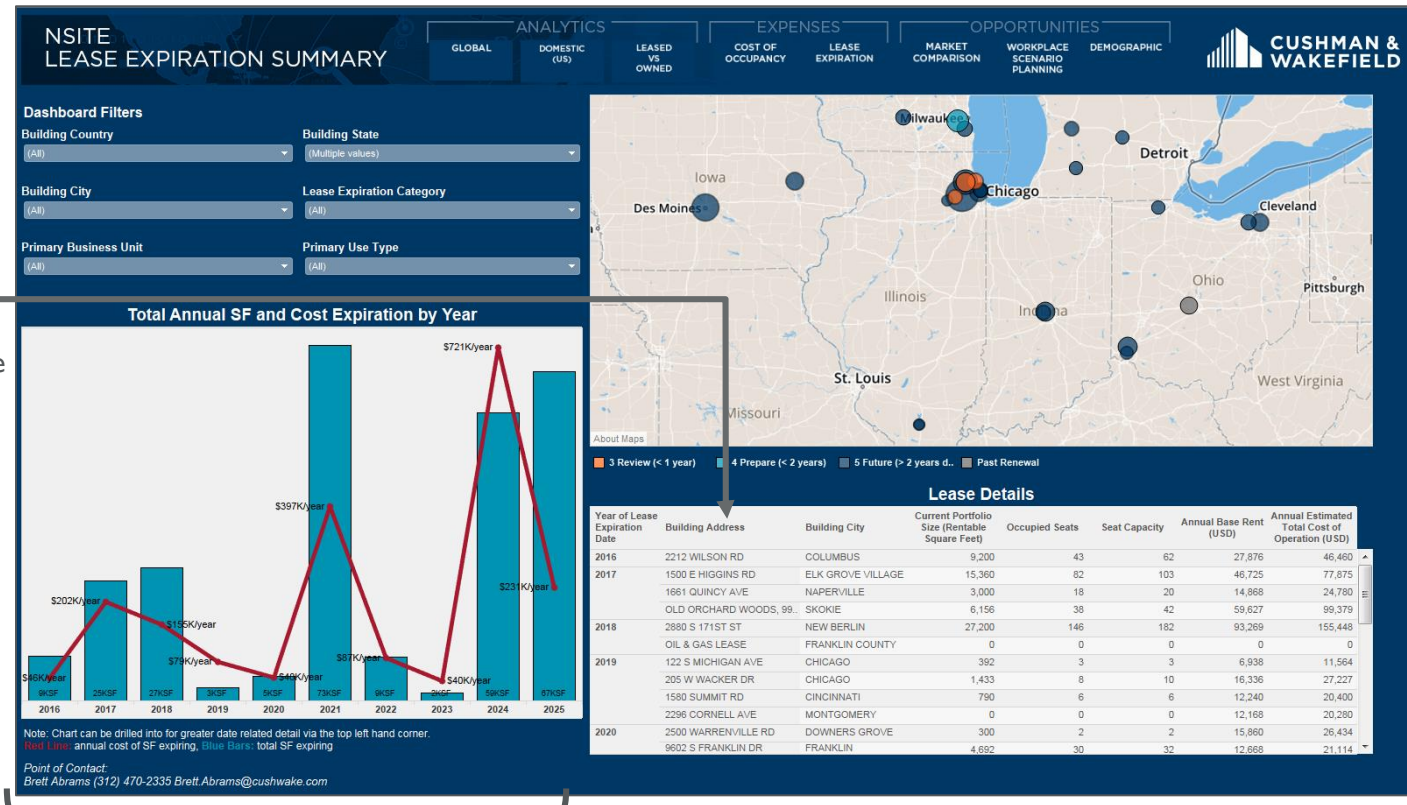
NSITE
LEASE EXPIRATION SUMMARY

ANALYTICS
GLOBAL
DOMESTIC (US)
LEASED VS OWNED

EXPENSES
COST OF OCCUPANCY
LEASE EXPIRATION

OPPORTUNITIES
MARKET COMPARISON
WORKPLACE SCENARIO PLANNING
DEMOGRAPHIC

CUSHMAN & WAKEFIELD

Dashboard Filters
Building Country
(All)
Building State
(Multiple values)
Building City
(All)
Lease Expiration Category
(All)
Primary Business Unit
(All)
Primary Use Type
(All)

Milwaukee
Detroit
Iowa
Chicago
Des Moines
Cleveland
Ohio
Illinois
Pittsburgh
Indiana
St. Louis
West Virginia
Missouri
About Maps

3 Review (< 1 year)
4 Prepare (< 2 years)
5 Future (> 2 years d..
Past Renewal

Total Annual SF and Cost Expiration by Year

$721K/year
$397K/year
$231K/year
$202K/year
$155K/year
$87K/year
$79K/year
$46K/year
$40K/year
$40K/year
9KSF
25KSF
27KSF
3KSF
5KSF
73KSF
9KSF
2KSF
59KSF
67KSF
2016
2017
2018
2019
2020
2021
2022
2023
2024
2025

Note: Chart can be drilled into for greater date related detail via the top left hand corner.
Red Line: annual cost of SF expiring, Blue Bars: total SF expiring

Point of Contact:
Brett Abrams (312) 470-2335 Brett.Abrams@cushwake.com

Lease Details

| Year of Lease Expiration Date | Building Address | Building City | Current Portfolio Size (Rentable Square Feet) | Occupied Seats | Seat Capacity | Annual Base Rent (USD) | Annual Estimated Total Cost of Operation (USD) |
|---|---|---|---|---|---|---|---|
| 2016 | 2212 WILSON RD | COLUMBUS | 9,200 | 43 | 62 | 27,876 | 46,460 |
| 2017 | 1500 E HIGGINS RD | ELK GROVE VILLAGE | 15,360 | 82 | 103 | 46,725 | 77,875 |
| | 1661 QUINCY AVE | NAPERVILLE | 3,000 | 18 | 20 | 14,868 | 24,780 |
| | OLD ORCHARD WOODS, 99.. | SKOKIE | 6,156 | 38 | 42 | 59,627 | 99,379 |
| 2018 | 2880 S 171ST ST | NEW BERLIN | 27,200 | 146 | 182 | 93,269 | 155,448 |
| | OIL & GAS LEASE | FRANKLIN COUNTY | 0 | 0 | 0 | 0 | 0 |
| 2019 | 122 S MICHIGAN AVE | CHICAGO | 392 | 3 | 3 | 6,938 | 11,564 |
| | 205 W WACKER DR | CHICAGO | 1,433 | 8 | 10 | 16,336 | 27,227 |
| | 1580 SUMMIT RD | CINCINNATI | 790 | 6 | 6 | 12,240 | 20,400 |
| | 2296 CORNELL AVE | MONTGOMERY | 0 | 0 | 0 | 12,168 | 20,280 |
| 2020 | 2500 WARRENVILLE RD | DOWNERS GROVE | 300 | 2 | 2 | 15,860 | 26,434 |
| | 9602 S FRANKLIN DR | FRANKLIN | 4,692 | 30 | 32 | 12,668 | 21,114 |